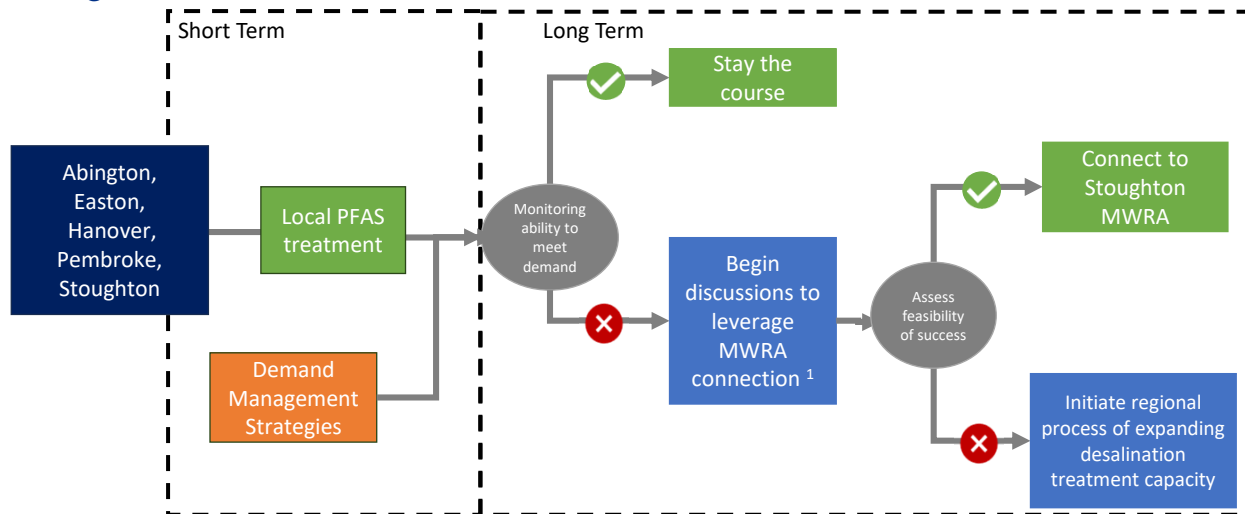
Short Term

Long Term

Abington, Easton, Hanover, Pembroke, Stoughton

Local PFAS treatment

Demand Management Strategies

Monitoring ability to meet demand

Stay the course

Begin discussions to leverage MWRA connection $^1$

Assess feasibility of success

Connect to Stoughton MWRA

Initiate regional process of expanding desalination treatment capacity